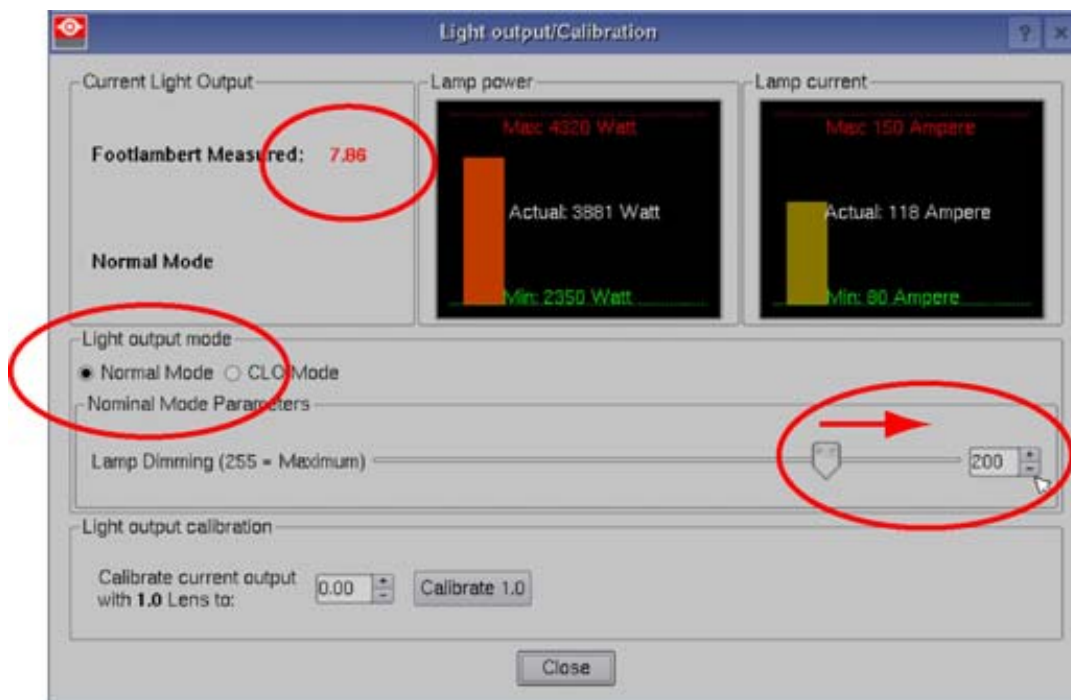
Light output/Calibration

?

Current Light Output

Footlambert Measured: 7.86

Normal Mode

Lamp power

Max: 4320 Watt

Actual: 3881 Watt

Min: 2350 Watt

Lamp current

Max: 150 Ampere

Actual: 118 Ampere

Min: 80 Ampere

Light output mode

Normal Mode CLO Mode

Nominal Mode Parameters

Lamp Dimming (255 = Maximum) 200

Light output calibration

Calibrate current output with 1.0 Lens to: 0.00 Calibrate 1.0

Close